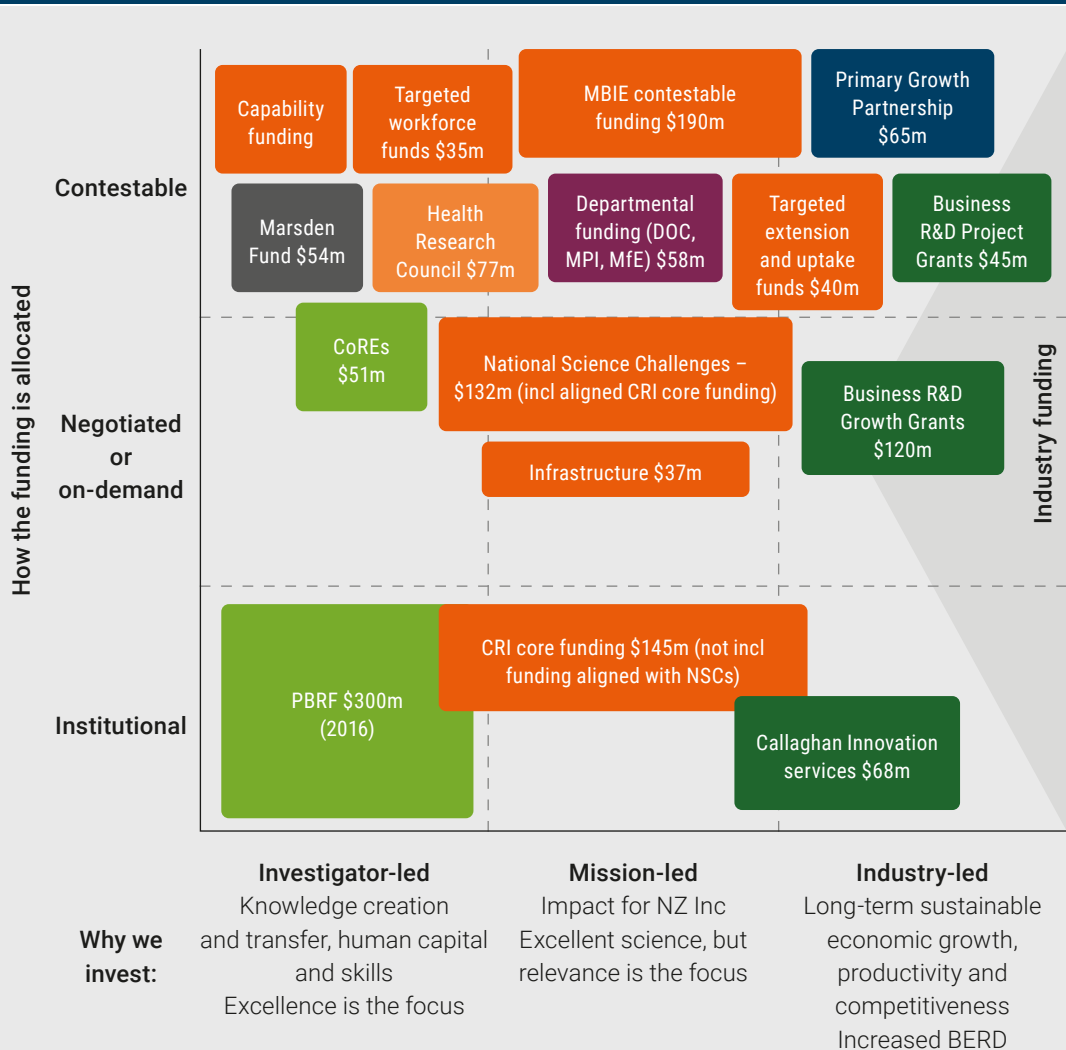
How the funding is allocated

Contestable

Capability funding

Targeted workforce funds $35m

MBIE contestable funding $190m

Primary Growth Partnership $65m

Marsden Fund $54m

Health Research Council $77m

Departmental funding (DOC, MPI, MfE) $58m

Targeted extension and uptake funds $40m

Business R&D Project Grants $45m

Negotiated or on-demand

CoREs $51m

National Science Challenges – $132m (incl aligned CRI core funding)

Business R&D Growth Grants $120m

Infrastructure $37m

Industry funding

Institutional

PBRF $300m (2016)

CRI core funding $145m (not incl funding aligned with NSCs)

Callaghan Innovation services $68m

Why we invest:

Investigator-led
Knowledge creation and transfer, human capital and skills
Excellence is the focus

Mission-led
Impact for NZ Inc
Excellent science, but relevance is the focus

Industry-led
Long-term sustainable economic growth, productivity and competitiveness
Increased BERD